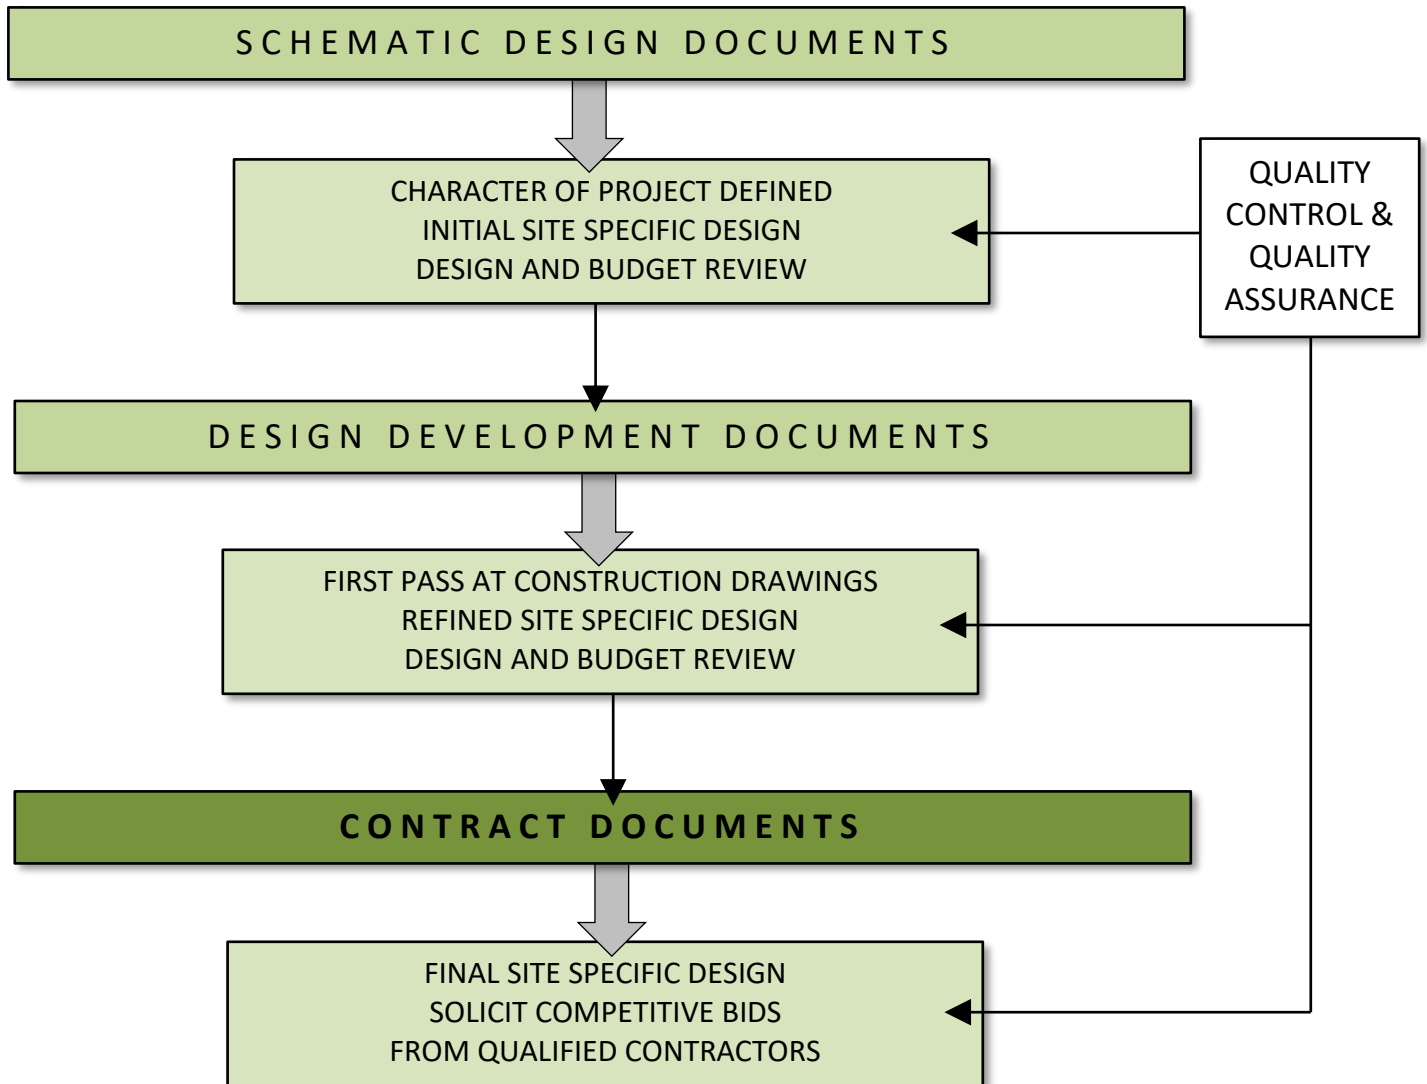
SCHEMATIC DESIGN DOCUMENTS

CHARACTER OF PROJECT DEFINED
INITIAL SITE SPECIFIC DESIGN
DESIGN AND BUDGET REVIEW

QUALITY CONTROL & QUALITY ASSURANCE

DESIGN DEVELOPMENT DOCUMENTS

FIRST PASS AT CONSTRUCTION DRAWINGS
REFINED SITE SPECIFIC DESIGN
DESIGN AND BUDGET REVIEW

CONTRACT DOCUMENTS

FINAL SITE SPECIFIC DESIGN
SOLICIT COMPETITIVE BIDS
FROM QUALIFIED CONTRACTORS